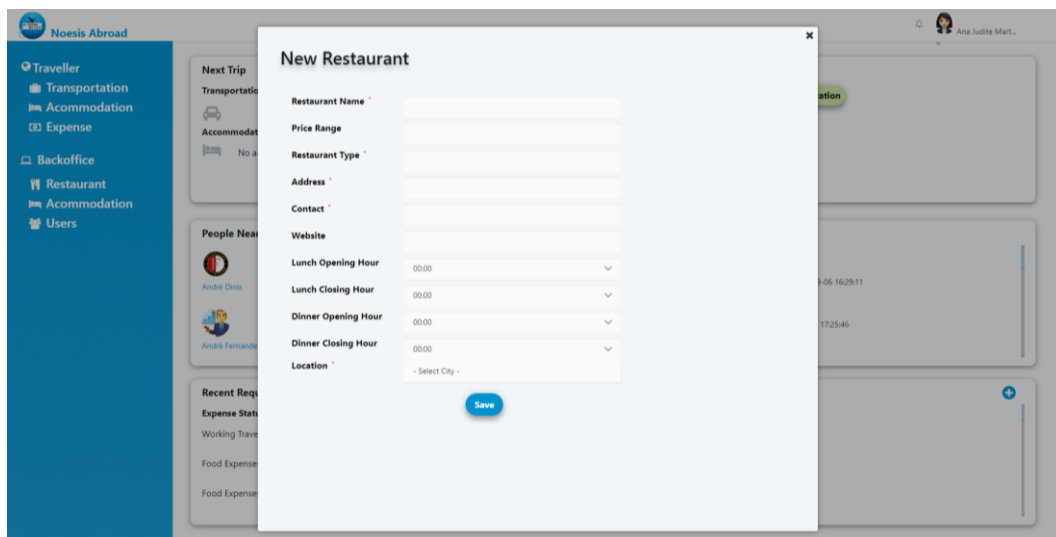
Noesis Abroad

Traveller
Transportation
Accommodation
Expense

Backoffice
Restaurant
Accommodation
Users

Ana Judite Mart...

Next Trip
Transportatio
Accommodat
No a

ation

People Near
André Dinis
André Fernande

-06 16:29:11
17:25:46

Recent Requ
Expense Statu
Working Trave
Food Expense
Food Expense

×

New Restaurant

Restaurant Name *
Price Range
Restaurant Type *
Address *
Contact *
Website
Lunch Opening Hour 00:00
Lunch Closing Hour 00:00
Dinner Opening Hour 00:00
Dinner Closing Hour 00:00
Location * - Select City -

Save